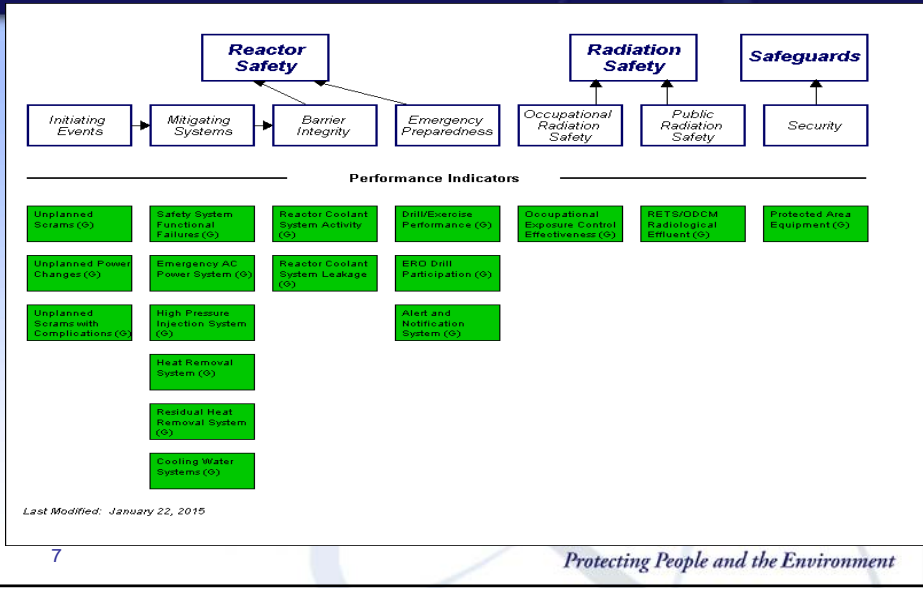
Reactor Safety

Radiation Safety

Safeguards

Initiating Events

Mitigating Systems

Barrier Integrity

Emergency Preparedness

Occupational Radiation Safety

Public Radiation Safety

Security

Performance Indicators

Unplanned Scrams (G)

Unplanned Power Changes (G)

Unplanned Scrams with Complications (G)

Safety System Functional Failures (G)

Emergency AC Power System (G)

High Pressure Injection System (G)

Heat Removal System (G)

Residual Heat Removal System (G)

Cooling Water Systems (G)

Reactor Coolant System Activity (G)

Reactor Coolant System Leakage (G)

Drill/Exercise Performance (G)

ERO Drill Participation (G)

Alert and Notification System (G)

Occupational Exposure Control Effectiveness (G)

RETS/ODCM Radiological Effluent (G)

Protected Area Equipment (G)

Last Modified: January 22, 2015

7

Protecting People and the Environment